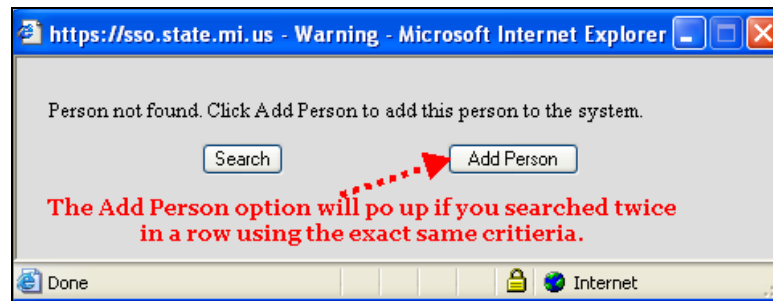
https://sso.state.mi.us - Warning - Microsoft Internet Explorer

Person not found. Click Add Person to add this person to the system.

Search

Add Person

The Add Person option will po up if you searched twice in a row using the exact same critieria.

Done

Internet